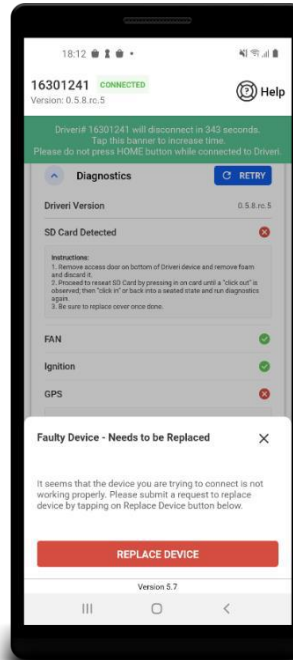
18:12

16301241 CONNECTED
Version: 0.5.8.rc.5

Help

Driveri# 16301241 will disconnect in 343 seconds. Tap this banner to increase time. Please do not press HOME button while connected to Driveri.

Diagnostics

RETRY

Driveri Version 0.5.8.rc.5

SD Card Detected

Instructions:
1. Remove access door on bottom of Driveri device and remove foam and discard it.
2. Proceed to reseat SD Card by pressing in on card until a "click out" is observed; then "click in" or back into a seated state and run diagnostics again.
3. Be sure to replace cover once done.

FAN

Ignition

GPS

Faulty Device - Needs to be Replaced

It seems that the device you are trying to connect is not working properly. Please submit a request to replace device by tapping on Replace Device button below.

REPLACE DEVICE

Version 5.7